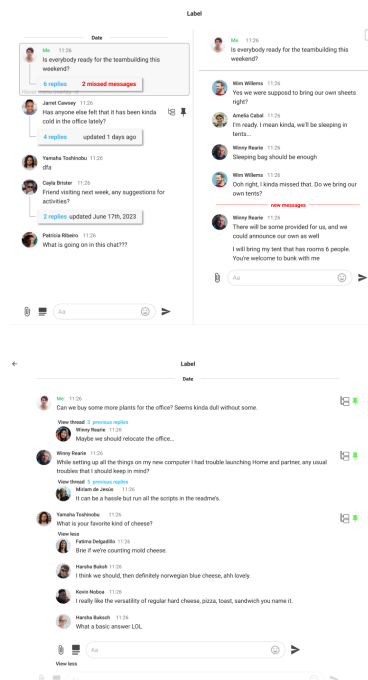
Label

Date

Me 11:26
Is everybody ready for the teambuilding this weekend?

6 replies 2 missed messages

Jarret Cawsey 11:26
Has anyone else felt that it has been kinda cold in the office lately?

4 replies updated 1 days ago

Yamaha Toshinobu 11:26
dfa

Cayla Brister 11:26
Friend visiting next week, any suggestions for activities?

2 replies updated June 17th, 2023

Patricia Ribeiro 11:26
What is going on in this chat???

Aa

Me 11:26
Is everybody ready for the teambuilding this weekend?

Wim Willems 11:26
Yes we were supposed to bring our own sheets right?

Amelia Cabal 11:26
I'm ready. I mean kinda, we'll be sleeping in tents...

Winny Rearie 11:26
Sleeping bag should be enough

Wim Willems 11:26
Ooh right, I kinda missed that. Do we bring our own tents?

new messages

Winny Rearie 11:26
There will be some provided for us, and we could announce our own as well

I will bring my tent that has rooms 6 people. You're welcome to bunk with me

Aa

Label

Date

Me 11:26
Can we buy some more plants for the office? Seems kinda dull without some.

View thread 3 previous replies
Winny Rearie 11:26
Maybe we should relocate the office...

Winny Rearie 11:26
While setting up all the things on my new computer I had trouble launching Home and partner, any usual troubles that I should keep in mind?

View thread 5 previous replies
Miriam de Jesús 11:26
It can be a hassle but run all the scripts in the readme's.

Yamaha Toshinobu 11:26
What is your favorite kind of cheese?

View less
Fatima Delgadillo 11:26
Brie if we're counting mold cheese.

Harsha Buksh 11:26
I think we should, then definitely norwegian blue cheese, ahh lovely.

Kevin Noboa 11:26
I really like the versatility of regular hard cheese, pizza, toast, sandwich you name it.

Harsha Buksh 11:26
What a basic answer LOL

Aa

View less